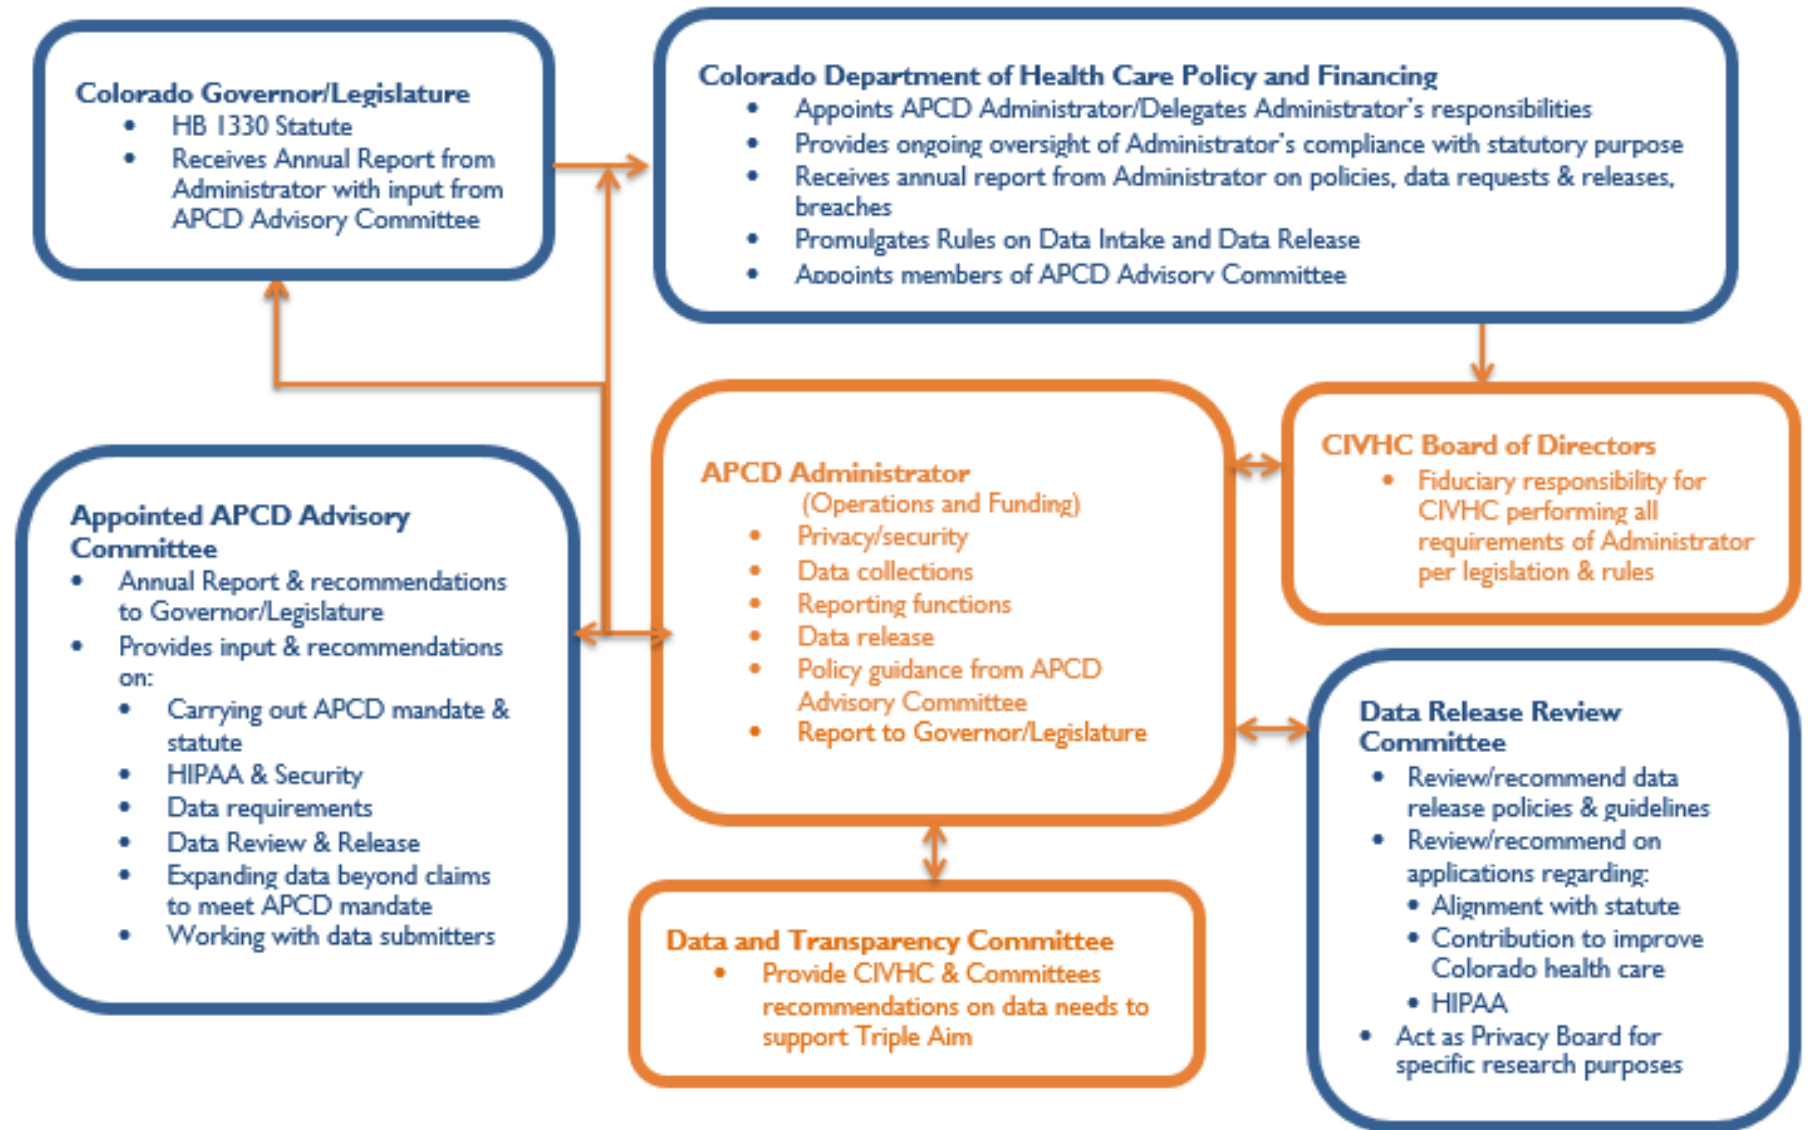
Colorado Governor/Legislature
- HB 1330 Statute
- Receives Annual Report from Administrator with input from APCD Advisory Committee

Colorado Department of Health Care Policy and Financing
- Appoints APCD Administrator/Delegates Administrator's responsibilities
- Provides ongoing oversight of Administrator's compliance with statutory purpose
- Receives annual report from Administrator on policies, data requests & releases, breaches
- Promulgates Rules on Data Intake and Data Release
- Appoints members of APCD Advisory Committee

Appointed APCD Advisory Committee
- Annual Report & recommendations to Governor/Legislature
- Provides input & recommendations on:
  - Carrying out APCD mandate & statute
  - HIPAA & Security
  - Data requirements
  - Data Review & Release
  - Expanding data beyond claims to meet APCD mandate
  - Working with data submitters

APCD Administrator
(Operations and Funding)
- Privacy/security
- Data collections
- Reporting functions
- Data release
- Policy guidance from APCD Advisory Committee
- Report to Governor/Legislature

CIVHC Board of Directors
- Fiduciary responsibility for CIVHC performing all requirements of Administrator per legislation & rules

Data Release Review Committee
- Review/recommend data release policies & guidelines
- Review/recommend on applications regarding:
  - Alignment with statute
  - Contribution to improve Colorado health care
  - HIPAA
- Act as Privacy Board for specific research purposes

Data and Transparency Committee
- Provide CIVHC & Committees recommendations on data needs to support Triple Aim